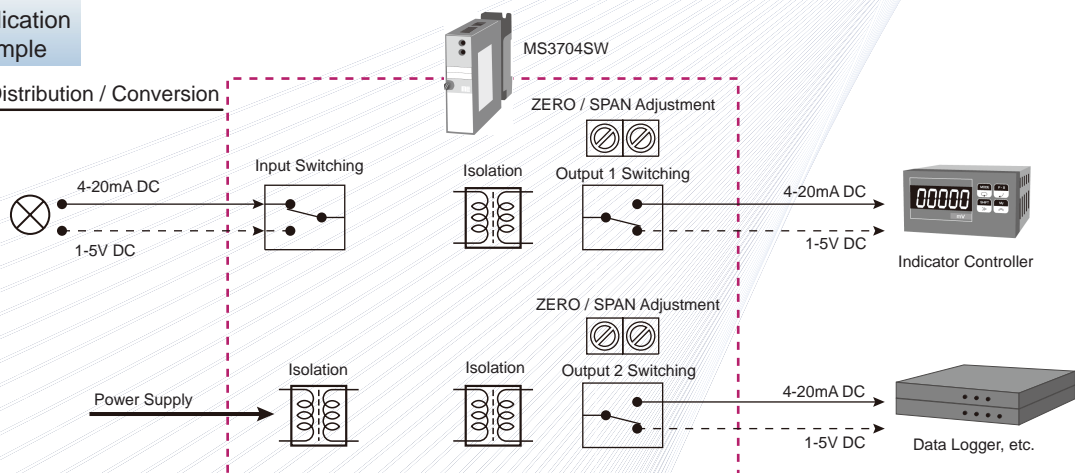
lication
mple

Distribution / Conversion

MS3704SW

ZERO / SPAN Adjustment

Input Switching

4-20mA DC

1-5V DC

Isolation

Output 1 Switching

4-20mA DC

1-5V DC

00000

Indicator Controller

ZERO / SPAN Adjustment

Isolation

Isolation

Output 2 Switching

Power Supply

4-20mA DC

1-5V DC

Data Logger, etc.